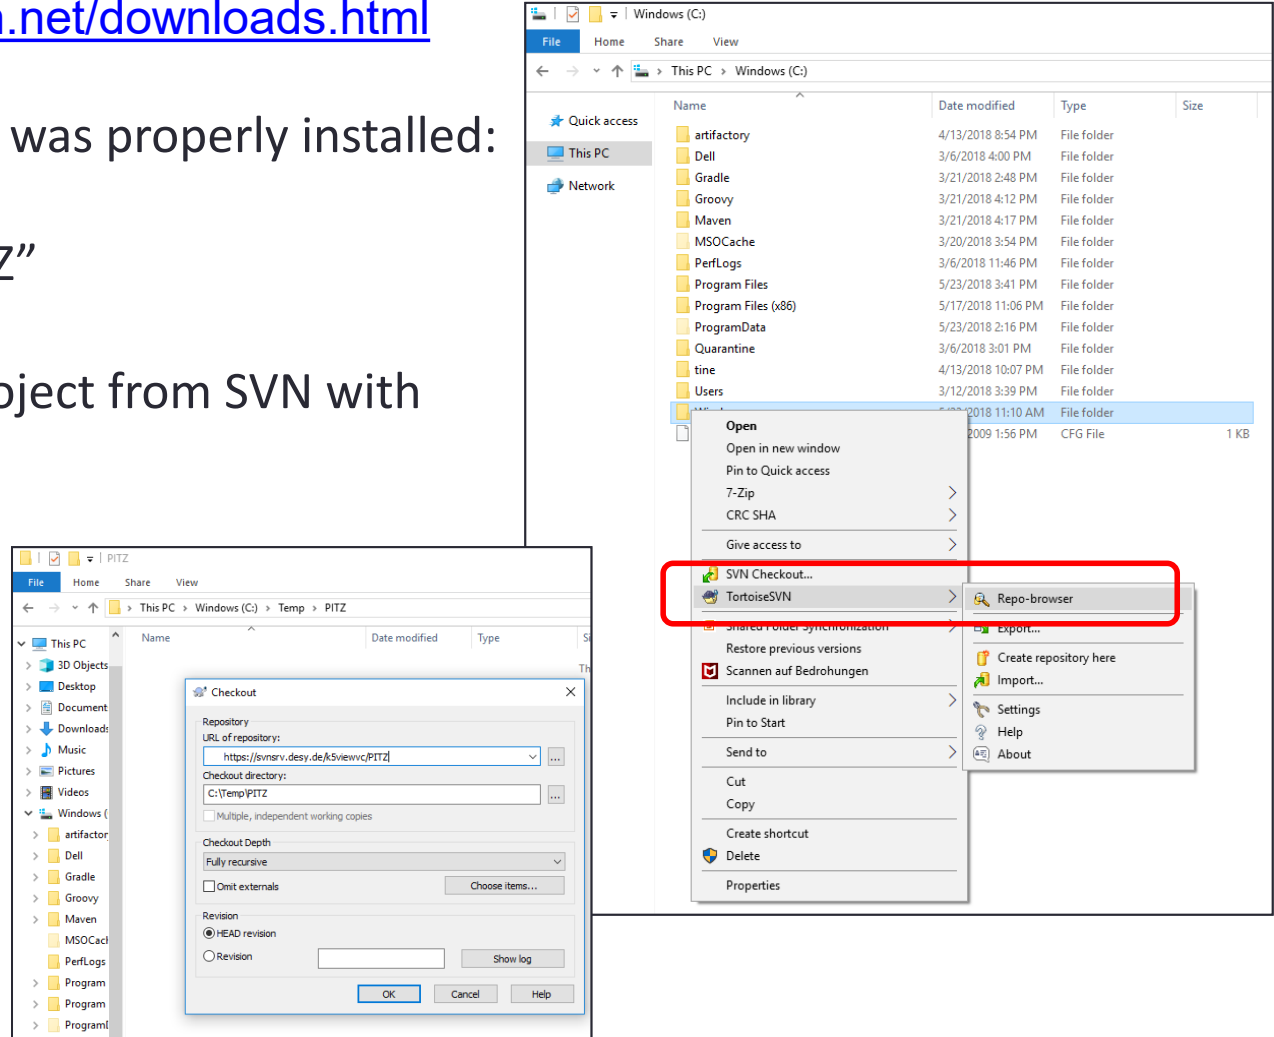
.net/downloads.html

was properly installed:

Z”

oject from SVN with

Windows (C:)

File Home Share View

This PC › Windows (C:)

Quick access
This PC
Network

| Name | Date modified | Type | Size |
|---|---|---|---|
| artifactory | 4/13/2018 8:54 PM | File folder | |
| Dell | 3/6/2018 4:00 PM | File folder | |
| Gradle | 3/21/2018 2:48 PM | File folder | |
| Groovy | 3/21/2018 4:12 PM | File folder | |
| Maven | 3/21/2018 4:17 PM | File folder | |
| MSOCache | 3/20/2018 3:54 PM | File folder | |
| PerfLogs | 3/6/2018 11:46 PM | File folder | |
| Program Files | 5/23/2018 3:41 PM | File folder | |
| Program Files (x86) | 5/17/2018 11:06 PM | File folder | |
| ProgramData | 5/23/2018 2:16 PM | File folder | |
| Quarantine | 3/6/2018 3:01 PM | File folder | |
| tine | 4/13/2018 10:07 PM | File folder | |
| Users | 3/12/2018 3:39 PM | File folder | |
| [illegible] | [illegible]2018 11:10 AM | File folder | |
| | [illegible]2009 1:56 PM | CFG File | 1 KB |

Open
Open in new window
Pin to Quick access
7-Zip
CRC SHA
Give access to
SVN Checkout...
TortoiseSVN
Shared Folder Synchronization
Restore previous versions
Scannen auf Bedrohungen
Include in library
Pin to Start
Send to
Cut
Copy
Create shortcut
Delete
Properties

Repo-browser
Export...
Create repository here
Import...
Settings
Help
About

PITZ

File Home Share View

This PC › Windows (C:) › Temp › PITZ

This PC
3D Objects
Desktop
Document
Downloads
Music
Pictures
Videos
Windows (
artifactor
Dell
Gradle
Groovy
Maven
MSOCacl
PerfLogs
Program
Program
Programl

Name Date modified Type

Checkout

Repository
URL of repository:
https://svnsrv.desy.de/k5viewvc/PITZ
Checkout directory:
C:\Temp\PITZ
Multiple, independent working copies

Checkout Depth
Fully recursive
Omit externals
Choose items...

Revision
HEAD revision
Revision
Show log

OK Cancel Help